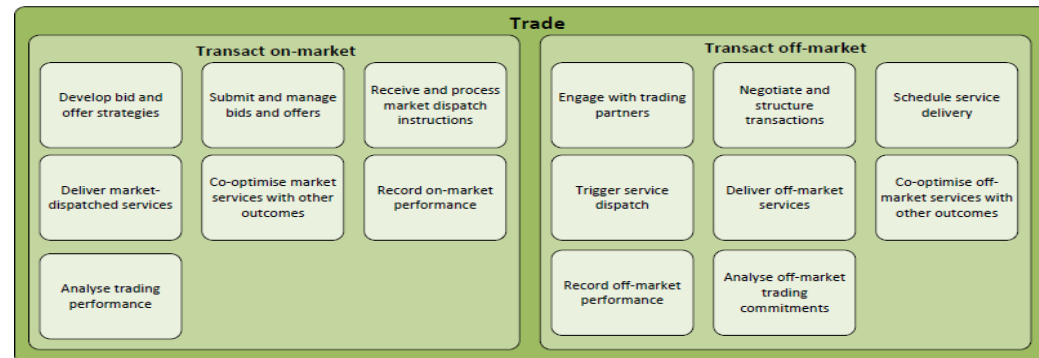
Trade

Transact on-market

Develop bid and offer strategies

Submit and manage bids and offers

Receive and process market dispatch instructions

Deliver market-dispatched services

Co-optimise market services with other outcomes

Record on-market performance

Analyse trading performance

Transact off-market

Engage with trading partners

Negotiate and structure transactions

Schedule service delivery

Trigger service dispatch

Deliver off-market services

Co-optimise off-market services with other outcomes

Record off-market performance

Analyse off-market trading commitments